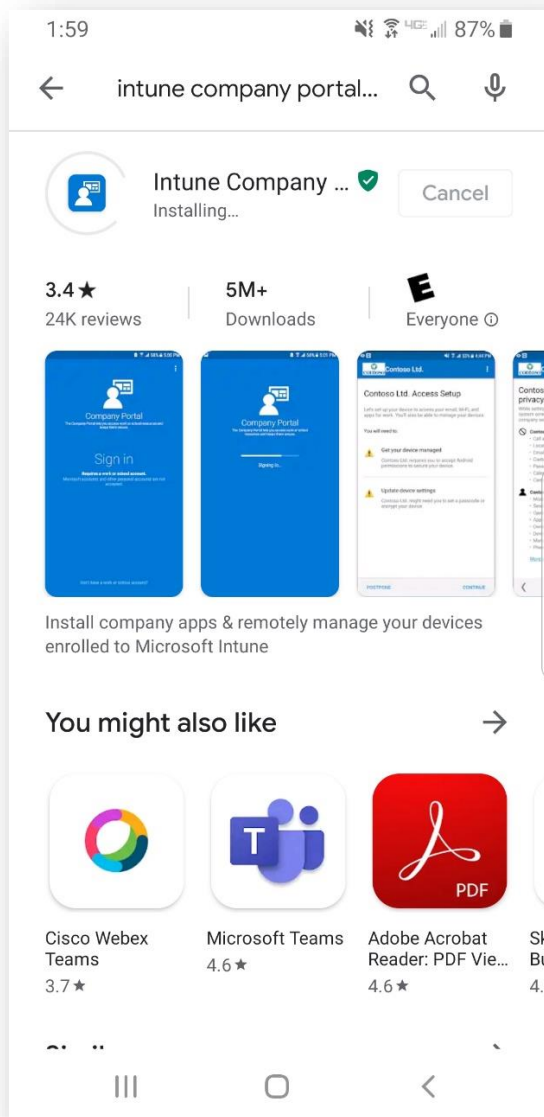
1:59 87%

intune company portal...

Intune Company ...
Installing...

Cancel

3.4★
24K reviews

5M+
Downloads

E
Everyone ⓘ

Company Portal

Sign in

Company Portal

Signing in...

Contoso Ltd.

Contoso Ltd. Access Setup

Get your device managed

Update device settings

POSTPONE

CONTINUE

Install company apps & remotely manage your devices enrolled to Microsoft Intune

You might also like →

Cisco Webex Teams
3.7★

Microsoft Teams
4.6★

PDF

Adobe Acrobat Reader: PDF Vie...
4.6★

Sk
Bu
4.